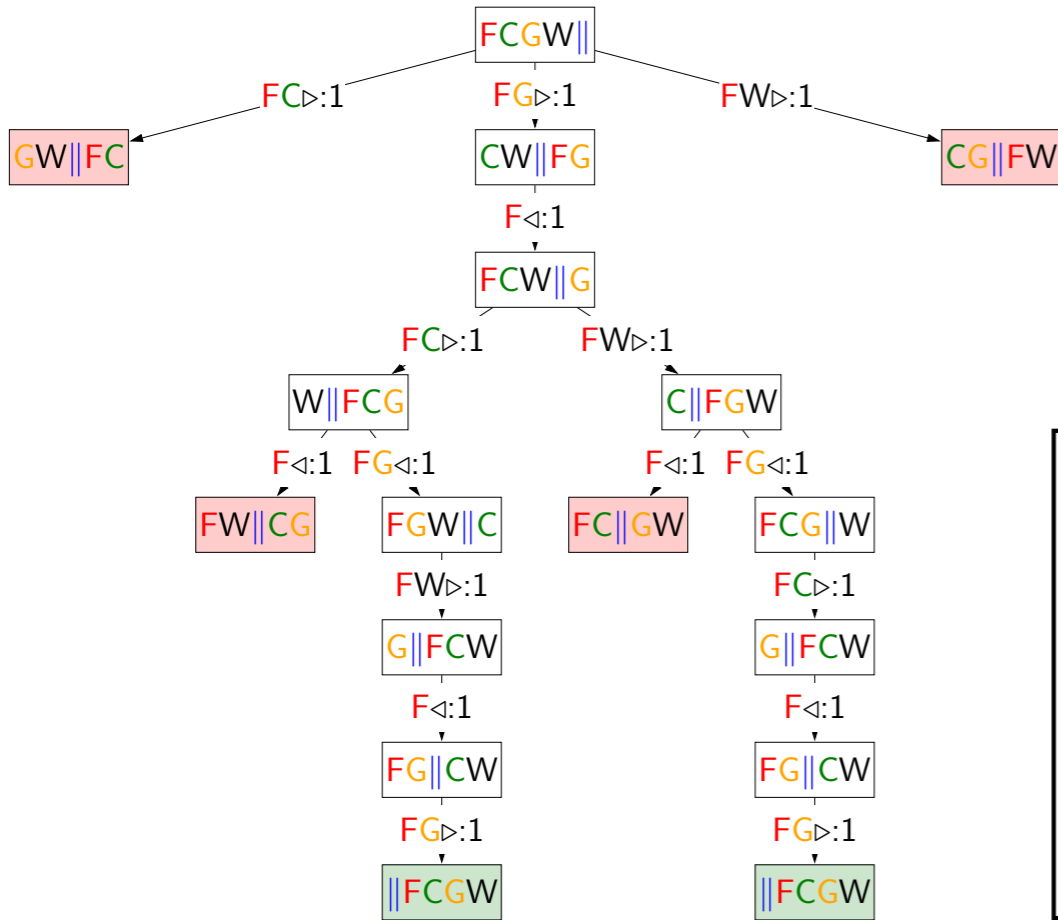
FCGW||

FC▷:1
FG▷:1
FW▷:1

GW||FC
CW||FG
CG||FW

F◁:1

FCW||G

FC▷:1
FW▷:1

W||FCG
C||FGW

F◁:1
FG◁:1
F◁:1
FG◁:1

FW||CG
FGW||C
FC||GW
FCG||W

FW▷:1
FC▷:1

G||FCW
G||FCW

F◁:1
F◁:1

FG||CW
FG||CW

FG▷:1
FG▷:1

||FCGW
||FCGW